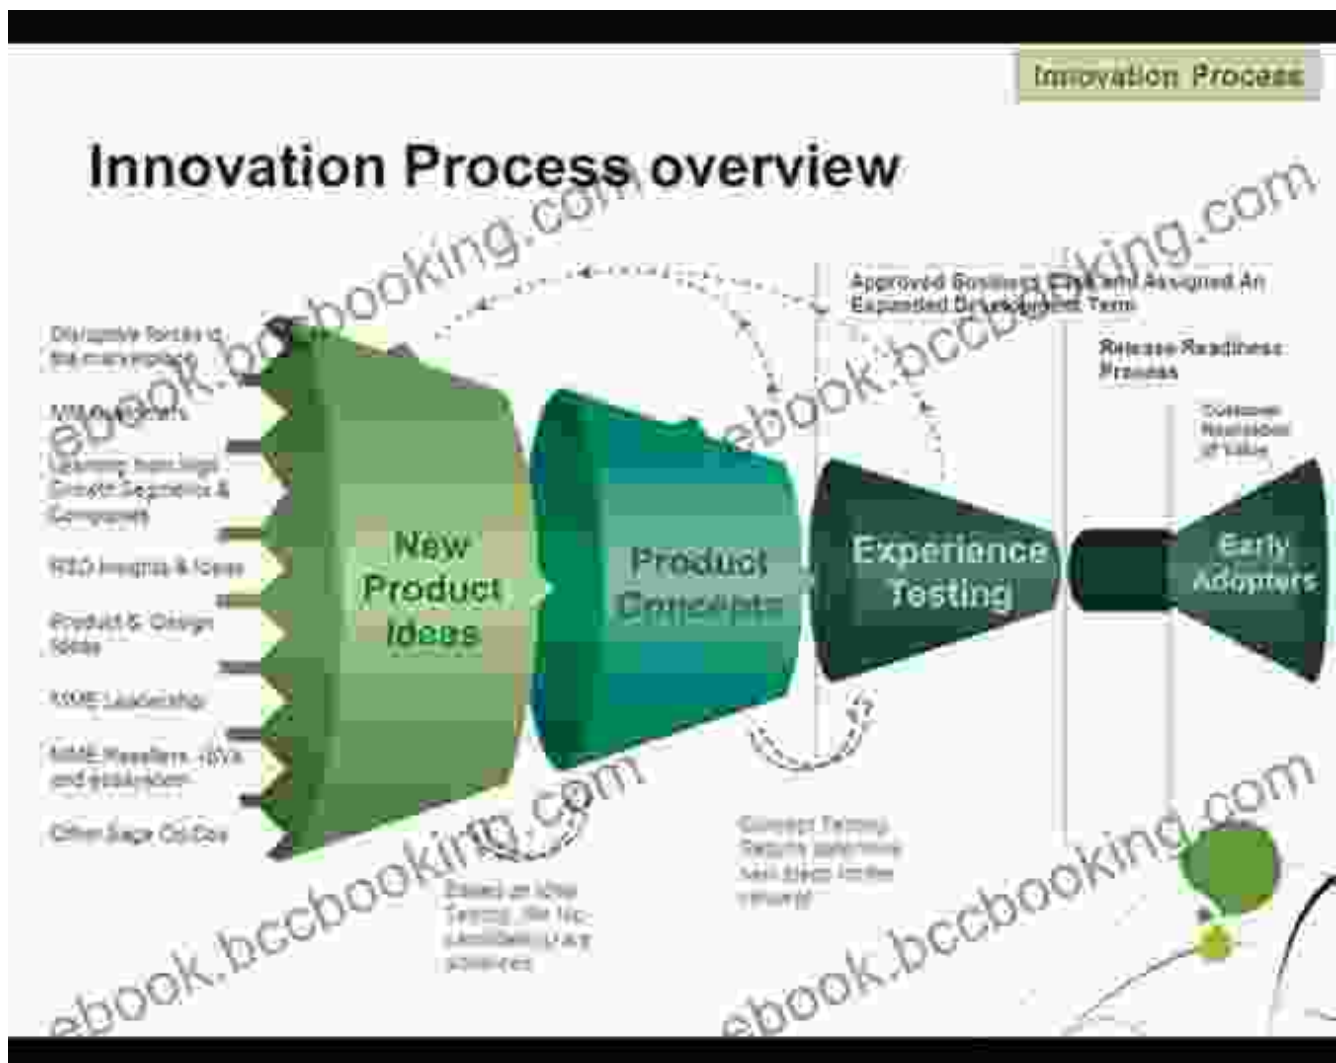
Innovation Process

Innovation Process overview

ebook.bccbooking.com

Disruptive forces in the marketplace

NME Analysts

Learning from high Growth Segments & Competitors

R&D Insights & Ideas

Product & Design Ideas

NME Leadership

NME Resellers, ISVs and ecosystem

Other Sage Co.Cos

New Product Ideas

Product Concepts

Experience Testing

Early Adopters

Approved Business Case and Assigned An Expanded Development Team

Release Readiness Process

Customer Realisation of Value

Based on Idea Testing, filter for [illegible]

Concept Testing Results determine next steps for the concept

ebook.bccbooking.com

ebook.bccbooking.com

ebook.bccbooking.com

ebook.bccbooking.com